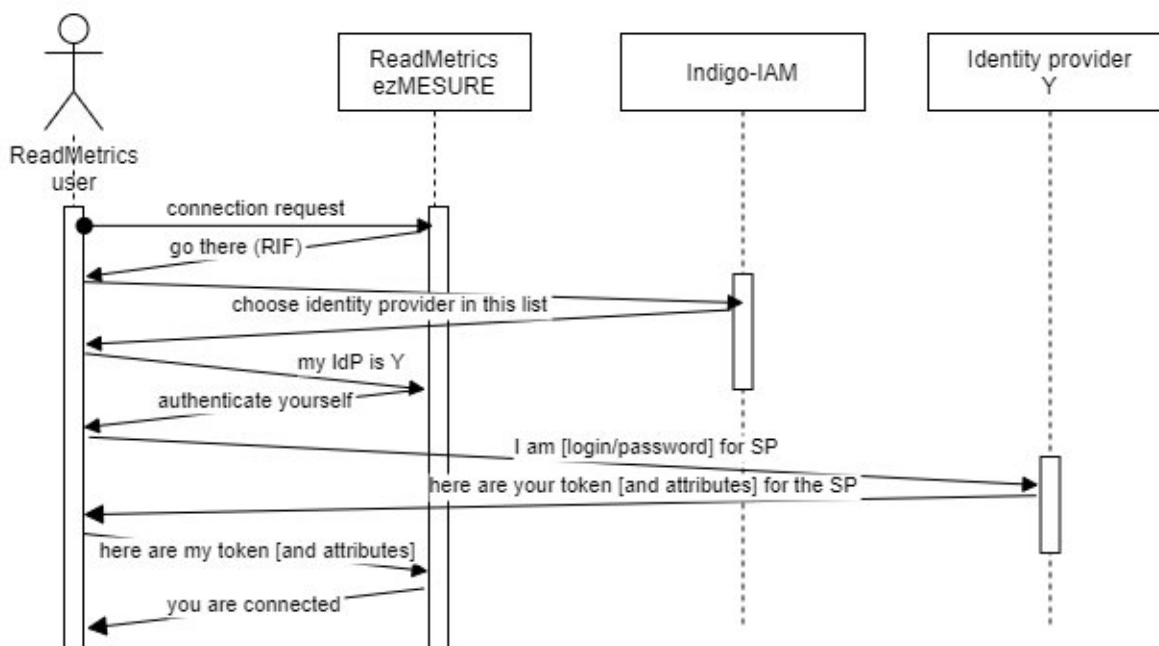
ReadMetrics user

ReadMetrics ezMESURE

Indigo-IAM

Identity provider Y

connection request

go there (RIF)

choose identity provider in this list

my IdP is Y

authenticate yourself

I am [login/password] for SP

here are your token [and attributes] for the SP

here are my token [and attributes]

you are connected